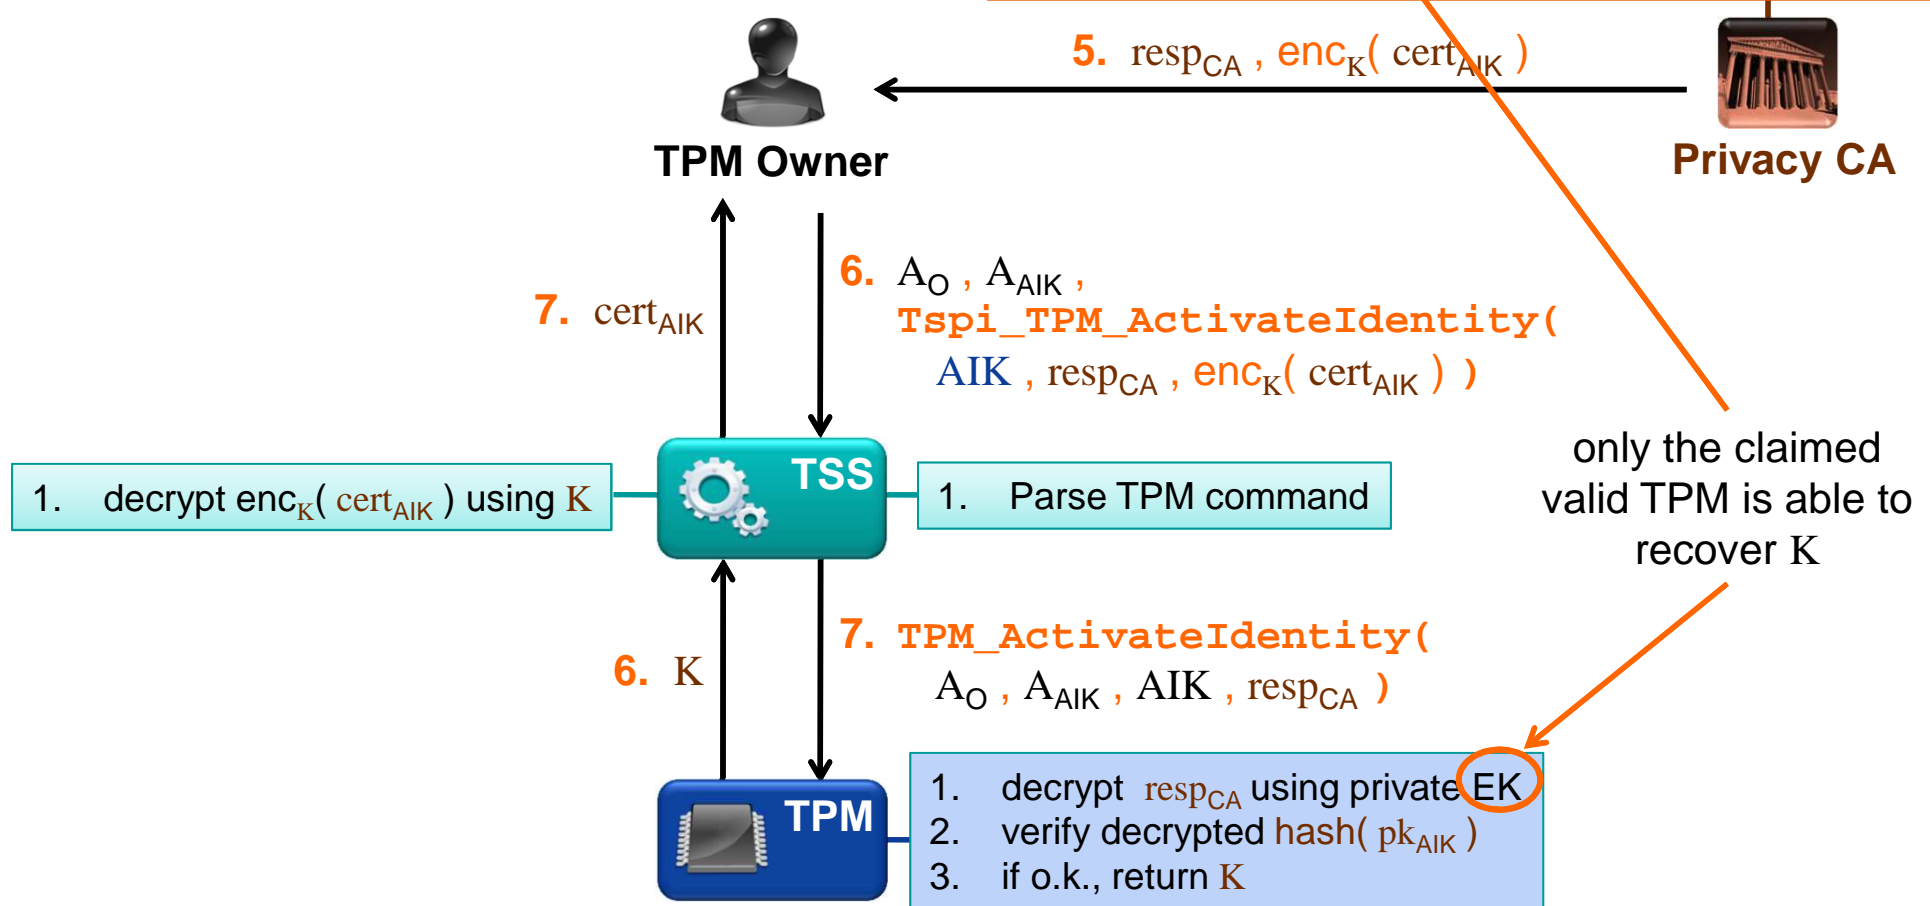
5. $resp_{CA}$ , $enc_K$( $cert_{AIK}$ )

TPM Owner

Privacy CA

7. $cert_{AIK}$

6. $A_O$ , $A_{AIK}$ ,
Tspi_TPM_ActivateIdentity(
AIK , $resp_{CA}$ , $enc_K$( $cert_{AIK}$ ) )

only the claimed valid TPM is able to recover K

1. decrypt $enc_K$( $cert_{AIK}$ ) using K

TSS

1. Parse TPM command

6. K

7. TPM_ActivateIdentity(
$A_O$ , $A_{AIK}$ , AIK , $resp_{CA}$ )

TPM

1. decrypt $resp_{CA}$ using private EK
2. verify decrypted hash( $pk_{AIK}$ )
3. if o.k., return K